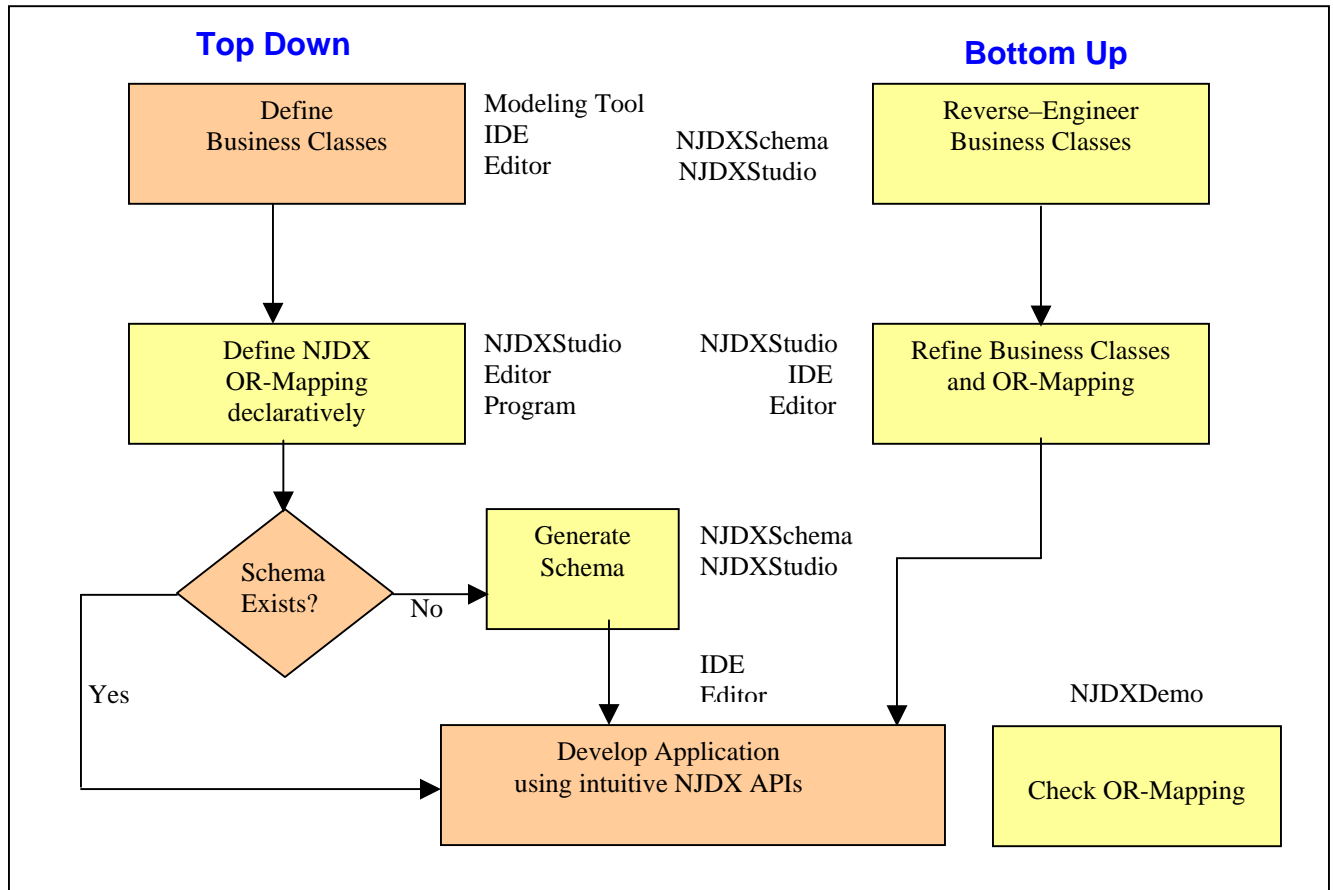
Top Down

Bottom Up

Define Business Classes

Modeling Tool
IDE
Editor

NJDXSchema
NJDXStudio

Reverse–Engineer Business Classes

Define NJDX OR-Mapping declaratively

NJDXStudio
Editor
Program

NJDXStudio
IDE
Editor

Refine Business Classes and OR-Mapping

Schema Exists?

No

Generate Schema

NJDXSchema
NJDXStudio

Yes

IDE
Editor

NJDXDemo

Develop Application using intuitive NJDX APIs

Check OR-Mapping